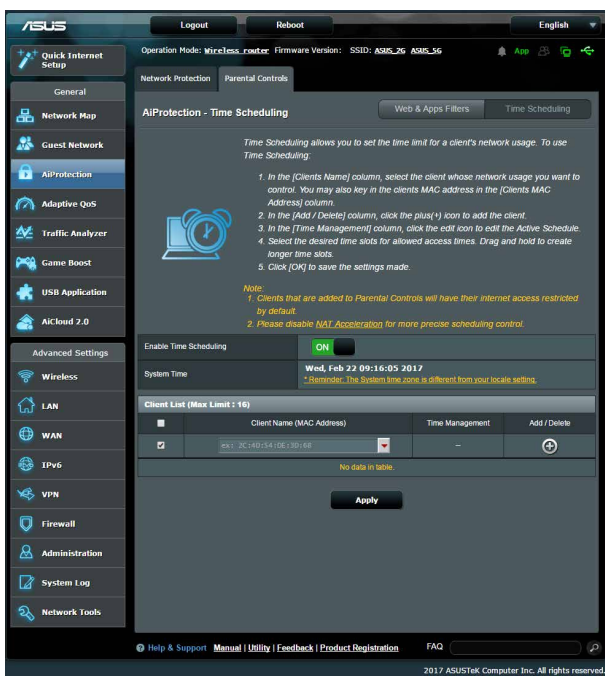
ASUS

Logout Reboot English

Quick Internet Setup

Operation Mode: Wireless router Firmware Version: SSID: ASUS_2G ASUS_5G App

Network Protection Parental Controls

General

Network Map

Guest Network

AiProtection

Adaptive QoS

Traffic Analyzer

Game Boost

USB Application

AiCloud 2.0

Advanced Settings

Wireless

LAN

WAN

IPv6

VPN

Firewall

Administration

System Log

Network Tools

AiProtection - Time Scheduling

Web & Apps Filters Time Scheduling

Time Scheduling allows you to set the time limit for a client's network usage. To use Time Scheduling:

1. In the [Clients Name] column, select the client whose network usage you want to control. You may also key in the clients MAC address in the [Clients MAC Address] column.
2. In the [Add / Delete] column, click the plus(+) icon to add the client.
3. In the [Time Management] column, click the edit icon to edit the Active Schedule.
4. Select the desired time slots for allowed access times. Drag and hold to create longer time slots.
5. Click [OK] to save the settings made.

Note:
1. Clients that are added to Parental Controls will have their internet access restricted by default.
2. Please disable NAT Acceleration for more precise scheduling control.

| Enable Time Scheduling | ON |
|---|---|
| System Time | Wed, Feb 22 09:16:05 2017 * Reminder: The System time zone is different from your locale setting. |

Client List (Max Limit : 16)

| | Client Name (MAC Address) | Time Management | Add / Delete |
|---|---|---|---|
| ☑ | ex: 2C:4D:54:DE:3D:68 | – | ⊕ |
| | No data in table. | | |

Apply

Help & Support Manual | Utility | Feedback | Product Registration FAQ

2017 ASUSTeK Computer Inc. All rights reserved.